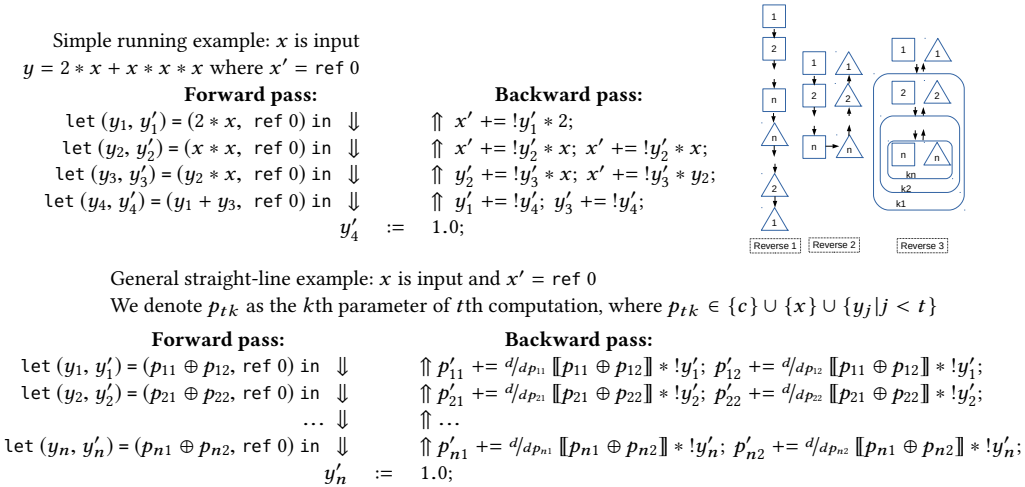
Simple running example: $x$ is input
$y = 2 * x + x * x * x$ where $x' = \texttt{ref } 0$

**Forward pass:**

let $(y_1, y_1') = (2 * x, \texttt{ ref } 0)$ in $\Downarrow$
let $(y_2, y_2') = (x * x, \texttt{ ref } 0)$ in $\Downarrow$
let $(y_3, y_3') = (y_2 * x, \texttt{ ref } 0)$ in $\Downarrow$
let $(y_4, y_4') = (y_1 + y_3, \texttt{ ref } 0)$ in $\Downarrow$
$y_4' \quad := \quad 1.0;$

**Backward pass:**

$\Uparrow\ x' \mathrel{+}= !y_1' * 2;$
$\Uparrow\ x' \mathrel{+}= !y_2' * x;\ x' \mathrel{+}= !y_2' * x;$
$\Uparrow\ y_2' \mathrel{+}= !y_3' * x;\ x' \mathrel{+}= !y_3' * y_2;$
$\Uparrow\ y_1' \mathrel{+}= !y_4';\ y_3' \mathrel{+}= !y_4';$

1
2
n
n
2
1
1
2
n
1
2
n
1
2
n
1
2
n
n
kn
k2
k1
Reverse 1
Reverse 2
Reverse 3

General straight-line example: $x$ is input and $x' = \texttt{ref } 0$
We denote $p_{tk}$ as the $k$th parameter of $t$th computation, where $p_{tk} \in \{c\} \cup \{x\} \cup \{y_j | j < t\}$

**Forward pass:**

let $(y_1, y_1') = (p_{11} \oplus p_{12}, \texttt{ ref } 0)$ in $\Downarrow$
let $(y_2, y_2') = (p_{21} \oplus p_{22}, \texttt{ ref } 0)$ in $\Downarrow$
$\cdots \Downarrow$
let $(y_n, y_n') = (p_{n1} \oplus p_{n2}, \texttt{ ref } 0)$ in $\Downarrow$
$y_n' \quad := \quad 1.0;$

**Backward pass:**

$\Uparrow p_{11}' \mathrel{+}= {}^{d}/_{dp_{11}} [\![p_{11} \oplus p_{12}]\!] * !y_1';\ p_{12}' \mathrel{+}= {}^{d}/_{dp_{12}} [\![p_{11} \oplus p_{12}]\!] * !y_1';$
$\Uparrow p_{21}' \mathrel{+}= {}^{d}/_{dp_{21}} [\![p_{21} \oplus p_{22}]\!] * !y_2';\ p_{22}' \mathrel{+}= {}^{d}/_{dp_{22}} [\![p_{21} \oplus p_{22}]\!] * !y_2';$
$\Uparrow \ldots$
$\Uparrow p_{n1}' \mathrel{+}= {}^{d}/_{dp_{n1}} [\![p_{n1} \oplus p_{n2}]\!] * !y_n';\ p_{n2}' \mathrel{+}= {}^{d}/_{dp_{n2}} [\![p_{n1} \oplus p_{n2}]\!] * !y_n';$